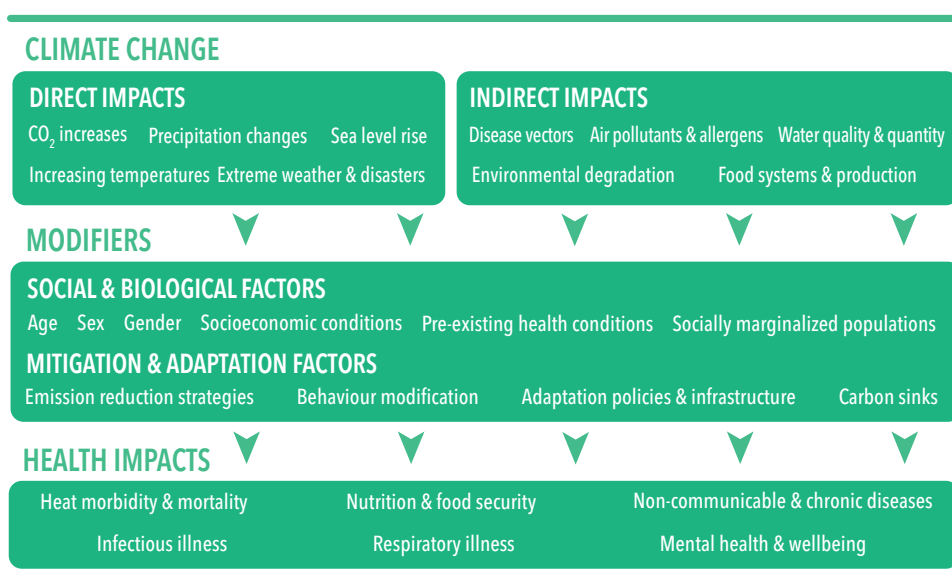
CLIMATE CHANGE

DIRECT IMPACTS

$CO_2$ increases Precipitation changes Sea level rise

Increasing temperatures Extreme weather & disasters

INDIRECT IMPACTS

Disease vectors Air pollutants & allergens Water quality & quantity

Environmental degradation Food systems & production

MODIFIERS

SOCIAL & BIOLOGICAL FACTORS

Age Sex Gender Socioeconomic conditions Pre-existing health conditions Socially marginalized populations

MITIGATION & ADAPTATION FACTORS

Emission reduction strategies Behaviour modification Adaptation policies & infrastructure Carbon sinks

HEALTH IMPACTS

Heat morbidity & mortality Nutrition & food security Non-communicable & chronic diseases

Infectious illness Respiratory illness Mental health & wellbeing